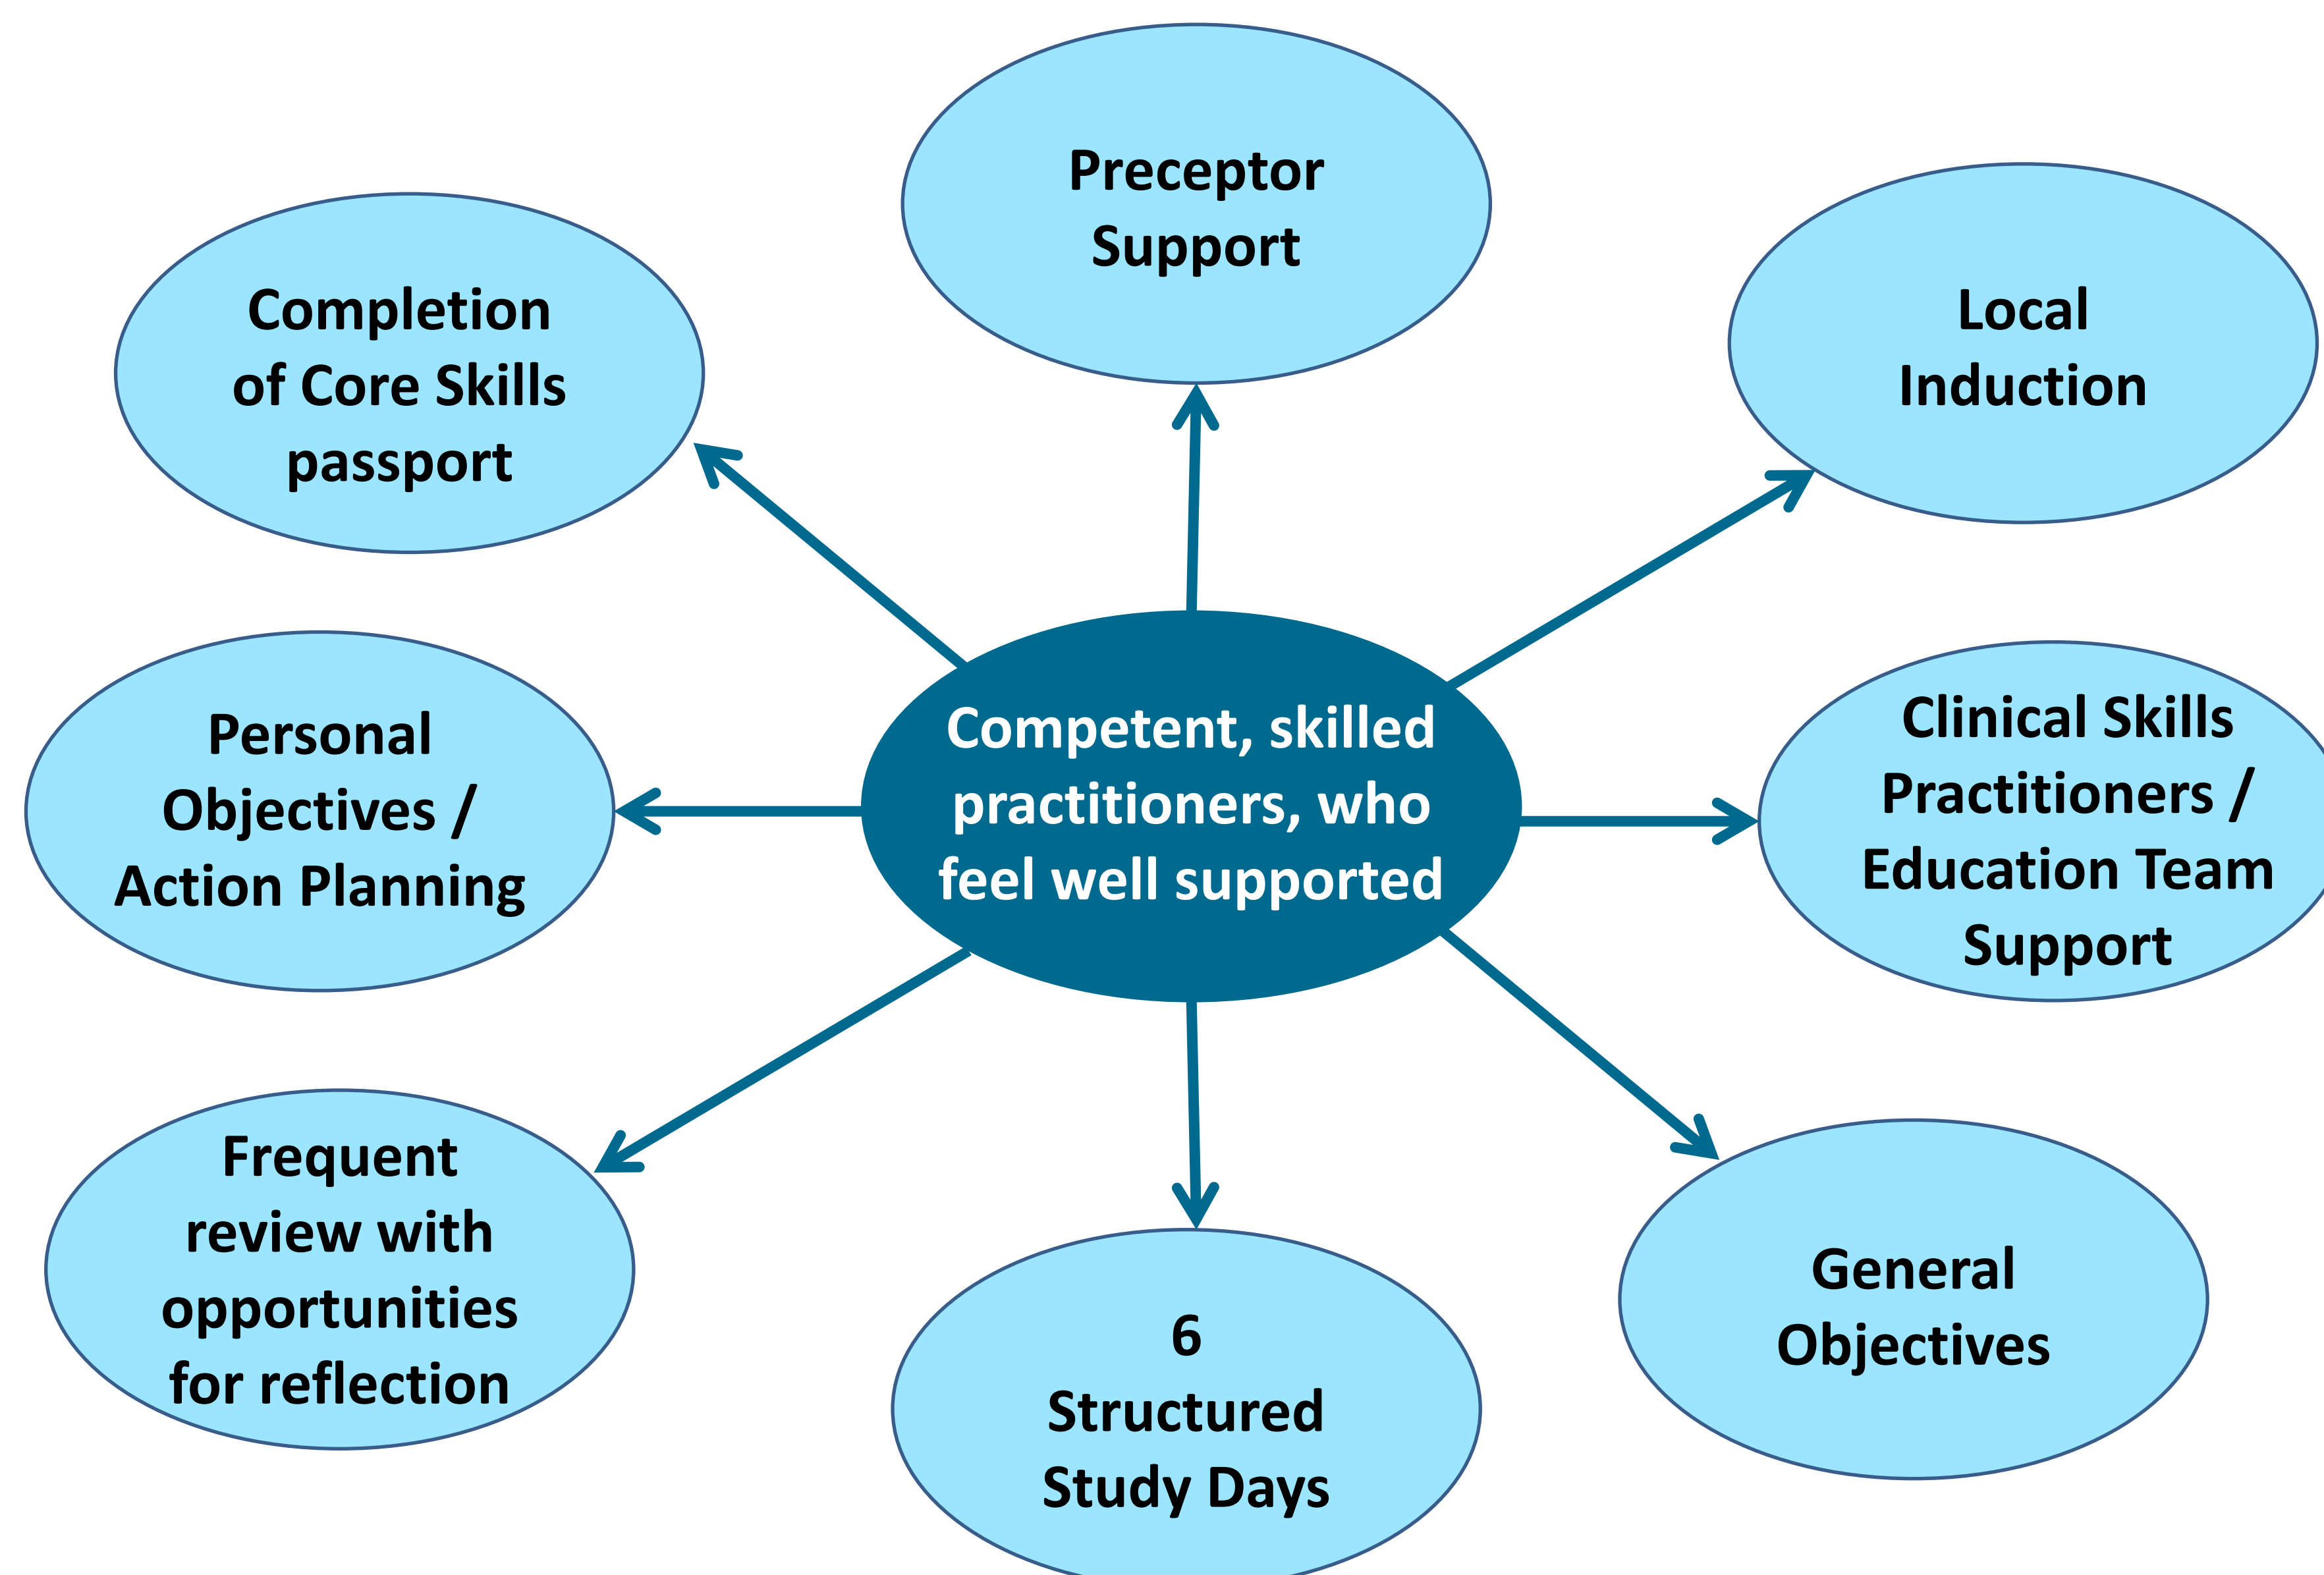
Competent, skilled practitioners, who feel well supported

Preceptor Support

Local Induction

Clinical Skills Practitioners / Education Team Support

General Objectives

6 Structured Study Days

Frequent review with opportunities for reflection

Personal Objectives / Action Planning

Completion of Core Skills passport